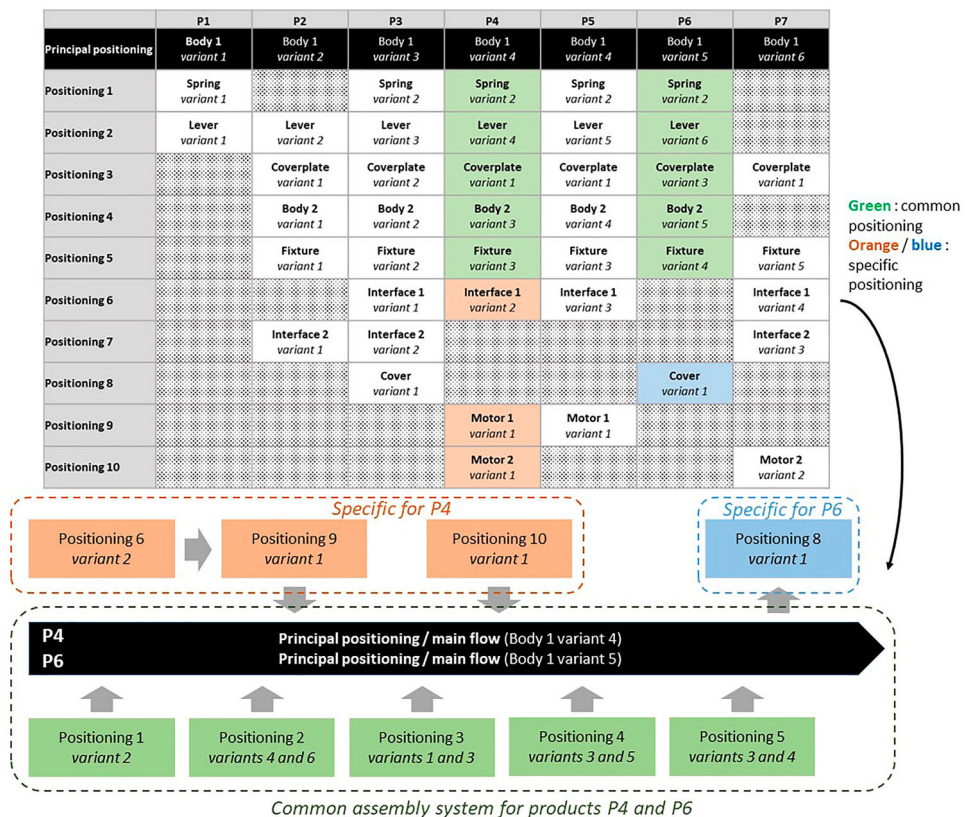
| | P1 | P2 | P3 | P4 | P5 | P6 | P7 |
|---|---|---|---|---|---|---|---|
| **Principal positioning** | **Body 1** *variant 1* | Body 1 *variant 2* | Body 1 *variant 3* | Body 1 *variant 4* | Body 1 *variant 4* | Body 1 *variant 5* | Body 1 *variant 6* |
| **Positioning 1** | **Spring** *variant 1* | | **Spring** *variant 2* | **Spring** *variant 2* | **Spring** *variant 2* | **Spring** *variant 2* | |
| **Positioning 2** | **Lever** *variant 1* | **Lever** *variant 2* | **Lever** *variant 3* | **Lever** *variant 4* | **Lever** *variant 5* | **Lever** *variant 6* | |
| **Positioning 3** | | **Coverplate** *variant 1* | **Coverplate** *variant 2* | **Coverplate** *variant 1* | **Coverplate** *variant 2* | **Coverplate** *variant 3* | **Coverplate** *variant 1* |
| **Positioning 4** | | **Body 2** *variant 1* | **Body 2** *variant 2* | **Body 2** *variant 3* | **Body 2** *variant 4* | **Body 2** *variant 5* | |
| **Positioning 5** | | **Fixture** *variant 1* | **Fixture** *variant 2* | **Fixture** *variant 3* | **Fixture** *variant 3* | **Fixture** *variant 4* | **Fixture** *variant 5* |
| **Positioning 6** | | | **Interface 1** *variant 1* | **Interface 1** *variant 2* | **Interface 1** *variant 3* | | **Interface 1** *variant 4* |
| **Positioning 7** | | **Interface 2** *variant 1* | **Interface 2** *variant 2* | | | | **Interface 2** *variant 3* |
| **Positioning 8** | | | **Cover** *variant 1* | | | **Cover** *variant 1* | |
| **Positioning 9** | | | | **Motor 1** *variant 1* | **Motor 1** *variant 1* | | |
| **Positioning 10** | | | | **Motor 2** *variant 1* | | | **Motor 2** *variant 2* |

**Green** : common positioning
**Orange** / **blue** : specific positioning

*Specific for P4*

Positioning 6 *variant 2*

Positioning 9 *variant 1*

Positioning 10 *variant 1*

*Specific for P6*

Positioning 8 *variant 1*

**P4**
**P6**

**Principal positioning / main flow** (Body 1 variant 4)
**Principal positioning / main flow** (Body 1 variant 5)

Positioning 1 *variant 2*

Positioning 2 *variants 4 and 6*

Positioning 3 *variants 1 and 3*

Positioning 4 *variants 3 and 5*

Positioning 5 *variants 3 and 4*

*Common assembly system for products P4 and P6*